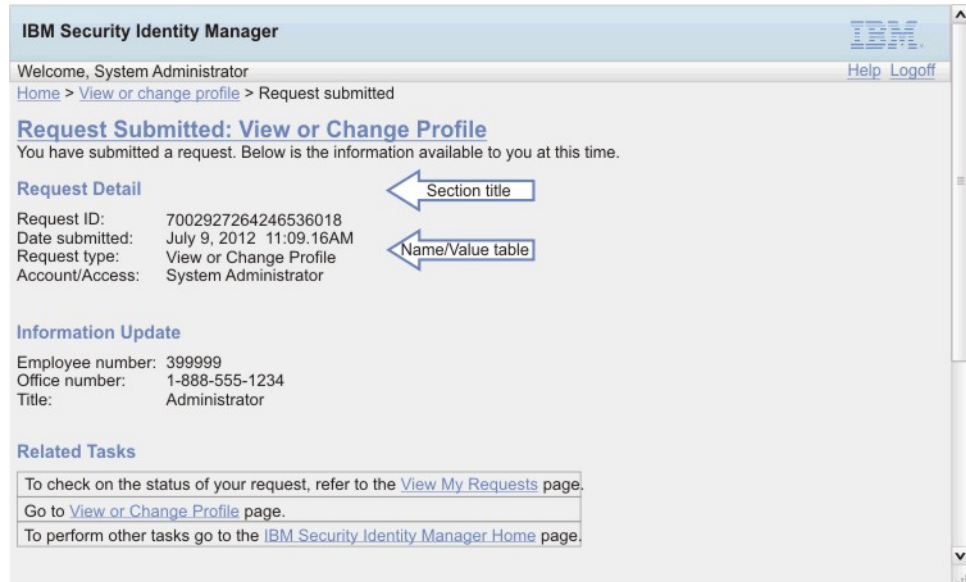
IBM Security Identity Manager

IBM

Welcome, System Administrator

Help Logoff

Home > View or change profile > Request submitted

Request Submitted: View or Change Profile

You have submitted a request. Below is the information available to you at this time.

Request Detail

Section title

| | |
|---|---|
| Request ID: | 7002927264246536018 |
| Date submitted: | July 9, 2012 11:09.16AM |
| Request type: | View or Change Profile |
| Account/Access: | System Administrator |

Name/Value table

Information Update

| | |
|---|---|
| Employee number: | 399999 |
| Office number: | 1-888-555-1234 |
| Title: | Administrator |

Related Tasks

| |
|---|
| To check on the status of your request, refer to the View My Requests page. |
| Go to View or Change Profile page. |
| To perform other tasks go to the IBM Security Identity Manager Home page. |